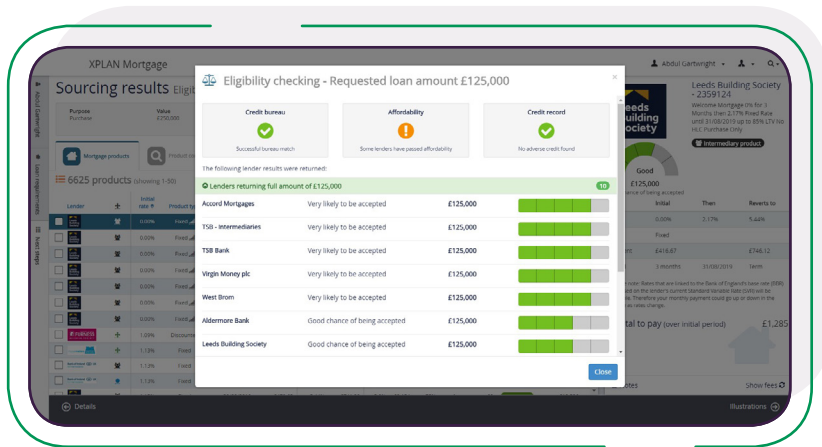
XPLAN Mortgage

Abdul Lartwright

Sourcing results Eligib

Purpose Purchase

Value £250,000

Mortgage products

6625 products (showing 1-30)

Lender

Initial rate

Product ty

0.00% Fixed

0.00% Fixed

0.00% Fixed

0.00% Fixed

0.00% Fixed

0.00% Fixed

1.09% Discount

1.13% Fixed

1.13% Fixed

1.13% Fixed

1.13% Fixed

Eligibility checking - Requested loan amount £125,000

Credit bureau

Successful bureau match

Affordability

Some lenders have passed affordability

Credit record

No adverse credit found

The following lender results were returned:

Lenders returning full amount of £125,000 10

| | | |
|---|---|---|
| Accord Mortgages | Very likely to be accepted | £125,000 |
| TSB - Intermediaries | Very likely to be accepted | £125,000 |
| TSB Bank | Very likely to be accepted | £125,000 |
| Virgin Money plc | Very likely to be accepted | £125,000 |
| West Brom | Very likely to be accepted | £125,000 |
| Aldermore Bank | Good chance of being accepted | £125,000 |
| Leeds Building Society | Good chance of being accepted | £125,000 |

Close

Leeds Building Society - 2359124

Welcome Mortgage 0% for 3 Months then 2.17% Fixed Rate until 31/08/2019 up to 85% LTV No HLC Purchase Only

Intermediary product

Leeds Building Society

Good

£125,000

ance of being accepted

Initial Then Reverts to

0.00% 2.17% 5.44%

Fixed

£418.67 £746.12

3 months 31/08/2019 Term

tal to pay (over initial period) £1,285

Show fees

Details

Illustrations